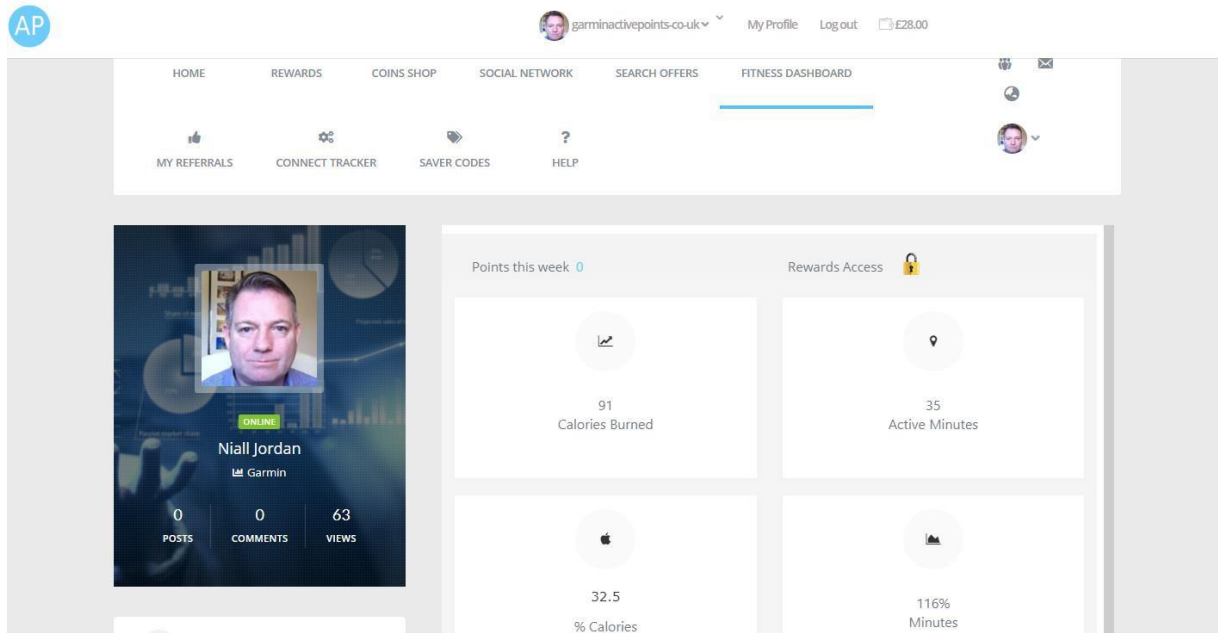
AP

garminactivepoints-co-uk My Profile Log out £28.00

HOME REWARDS COINS SHOP SOCIAL NETWORK SEARCH OFFERS FITNESS DASHBOARD

MY REFERRALS CONNECT TRACKER SAVER CODES ? HELP

ONLINE
Niall Jordan
Garmin

| 0 | 0 | 63 |
|---|---|---|
| POSTS | COMMENTS | VIEWS |

Points this week 0

Rewards Access

91
Calories Burned

35
Active Minutes

32.5
% Calories

116%
Minutes